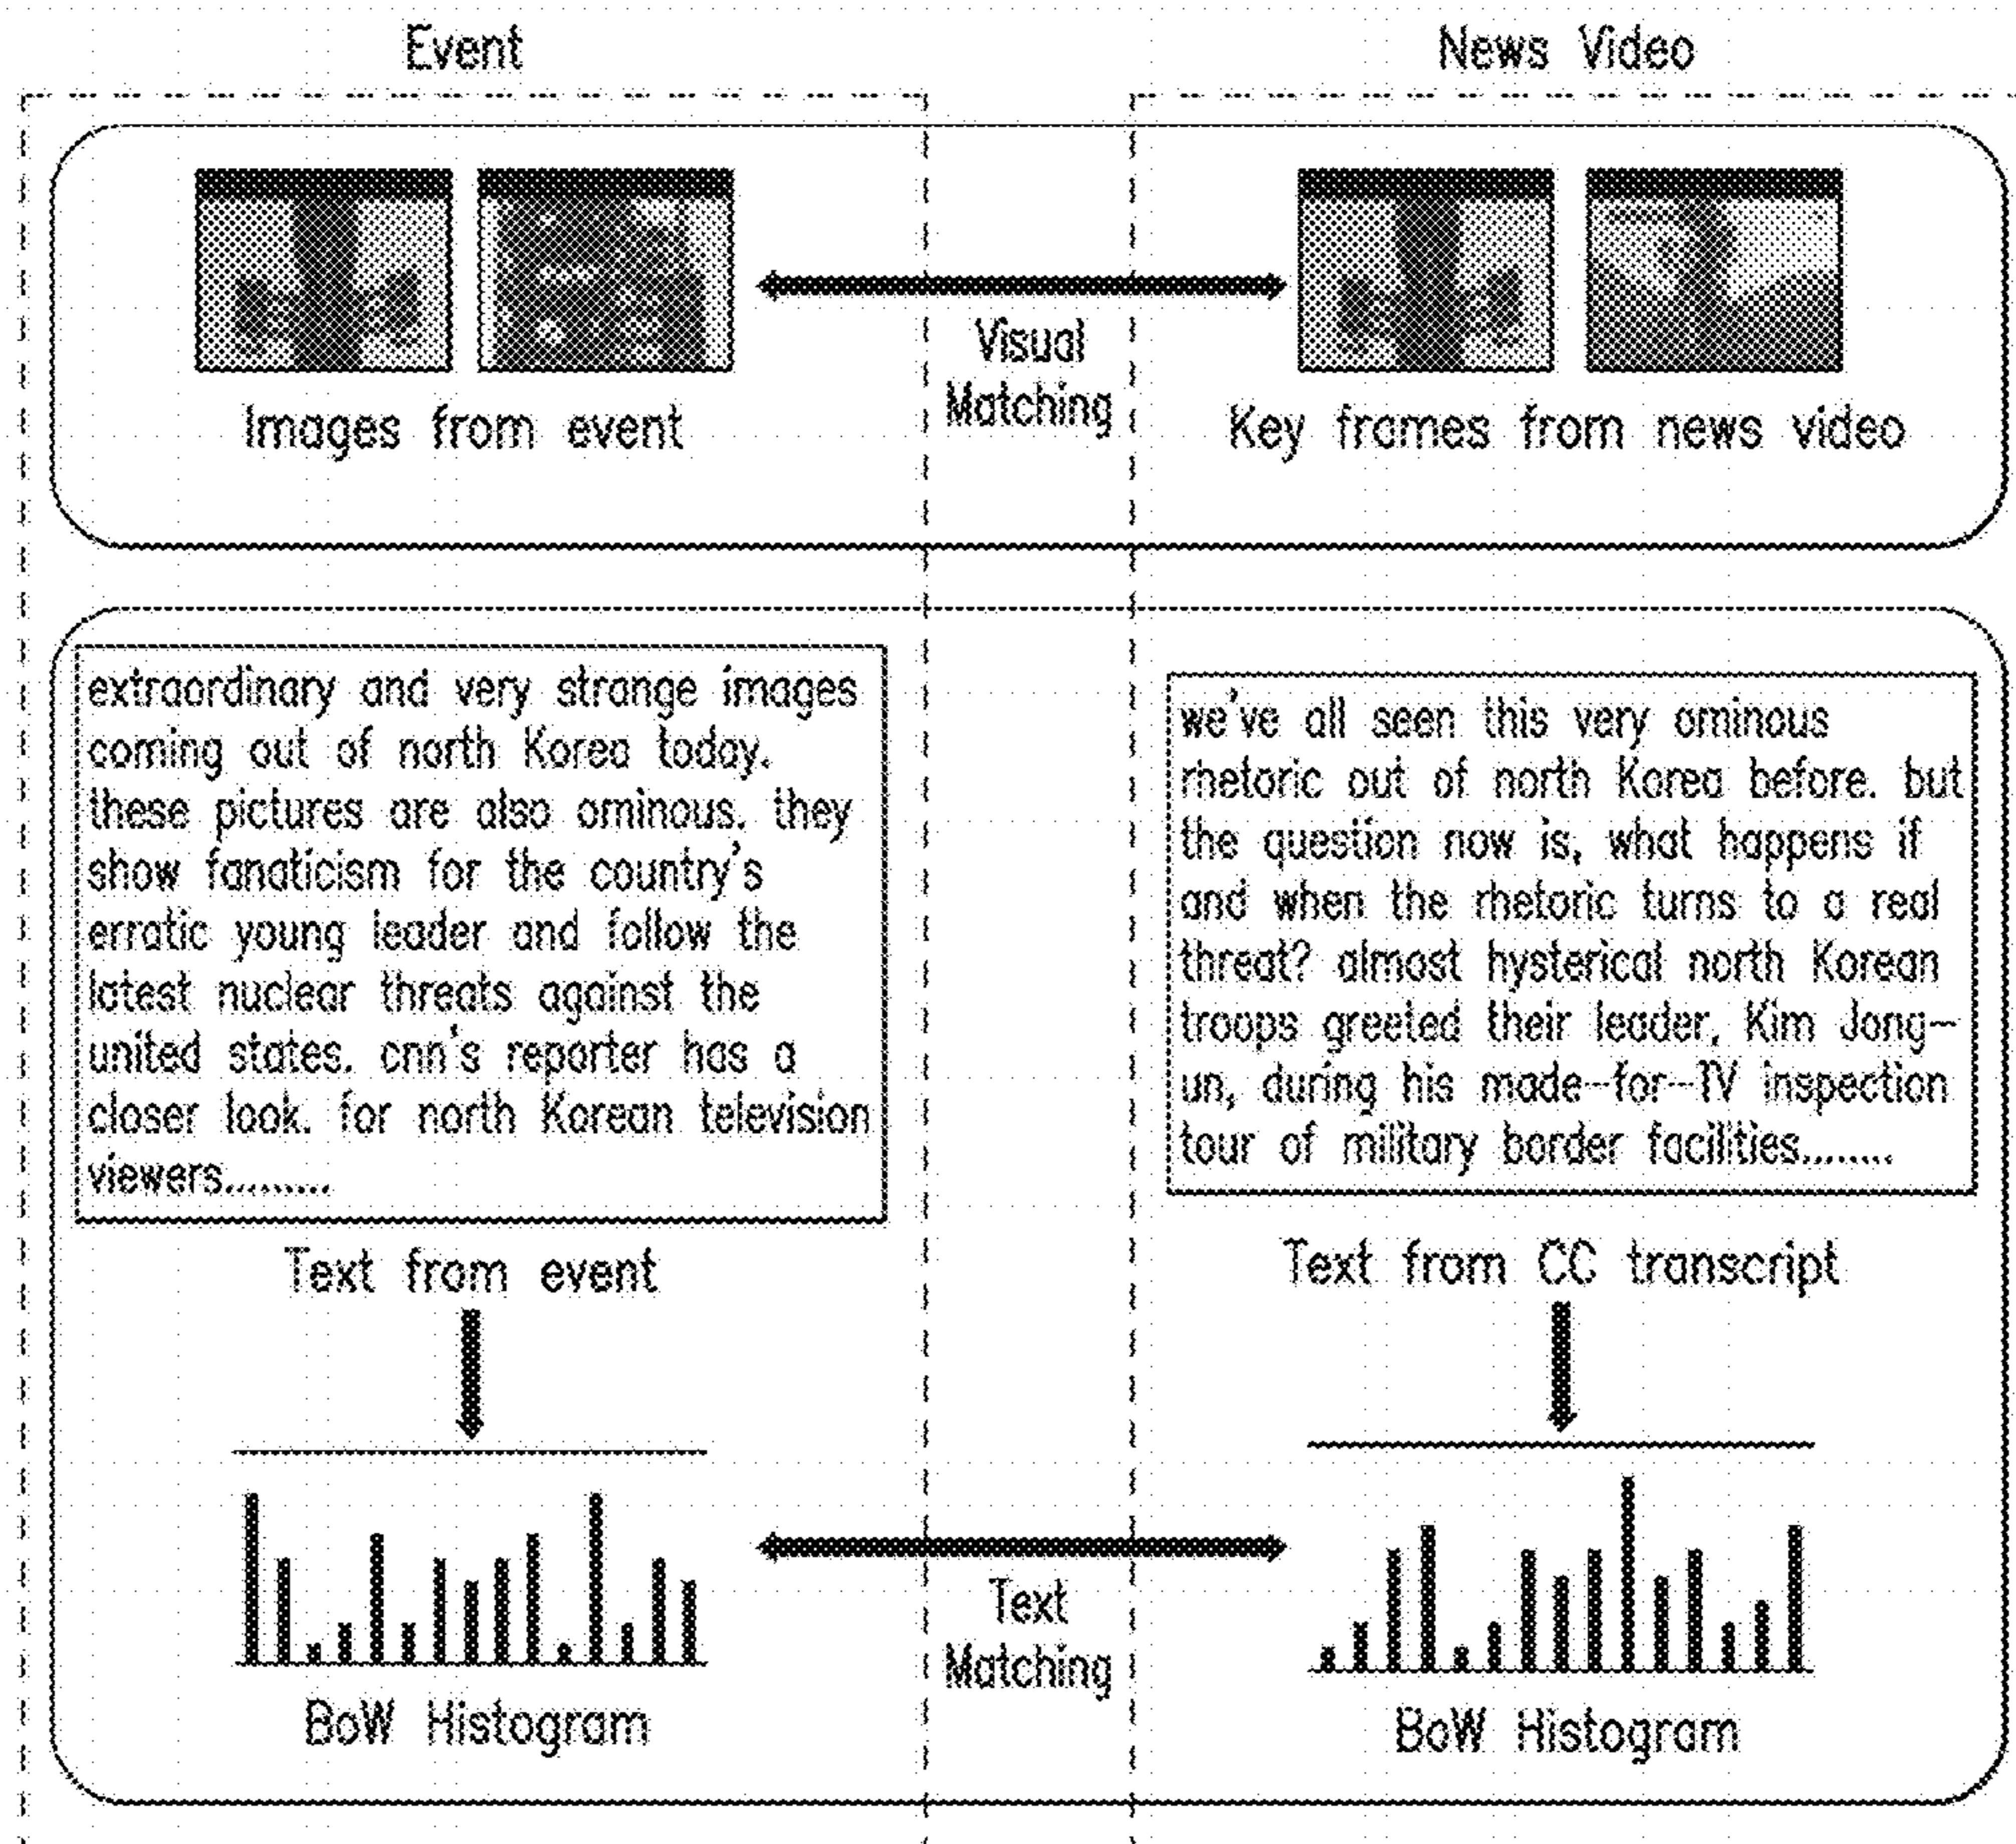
Event

News Video

Visual Matching

Images from event

Key frames from news video

extraordinary and very strange images coming out of north Korea today. these pictures are also ominous. they show fanaticism for the country's erratic young leader and follow the latest nuclear threats against the united states. cnn's reporter has a closer look. for north Korean television viewers.........

we've all seen this very ominous rhetoric out of north Korea before. but the question now is, what happens if and when the rhetoric turns to a real threat? almost hysterical north Korean troops greeted their leader, Kim Jong-un, during his made-for-TV inspection tour of military border facilities.......

Text from event

Text from CC transcript

Text Matching

BoW Histogram

BoW Histogram